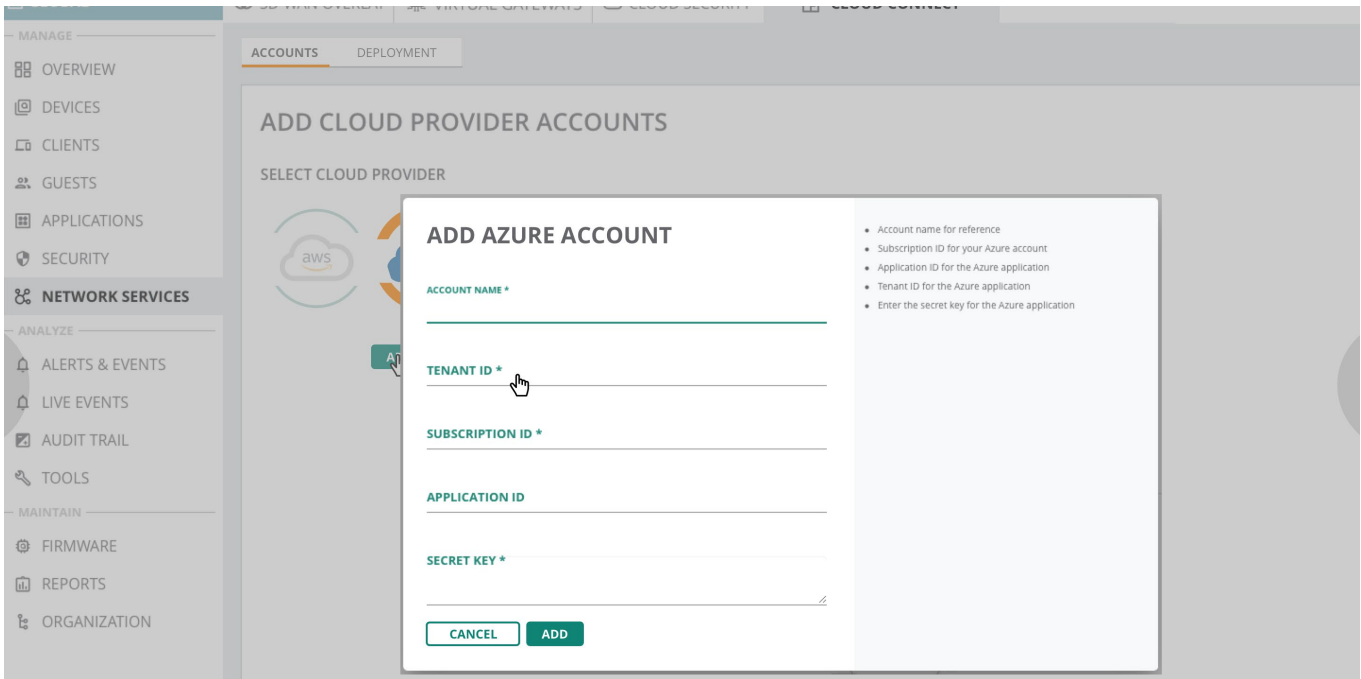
MANAGE
OVERVIEW
DEVICES
CLIENTS
GUESTS
APPLICATIONS
SECURITY
NETWORK SERVICES
ANALYZE
ALERTS & EVENTS
LIVE EVENTS
AUDIT TRAIL
TOOLS
MAINTAIN
FIRMWARE
REPORTS
ORGANIZATION

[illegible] CLOUD CONNECT

ACCOUNTS DEPLOYMENT

ADD CLOUD PROVIDER ACCOUNTS

SELECT CLOUD PROVIDER

aws

ADD AZURE ACCOUNT

ACCOUNT NAME *

TENANT ID *

SUBSCRIPTION ID *

APPLICATION ID

SECRET KEY *

CANCEL ADD

• Account name for reference
• Subscription ID for your Azure account
• Application ID for the Azure application
• Tenant ID for the Azure application
• Enter the secret key for the Azure application